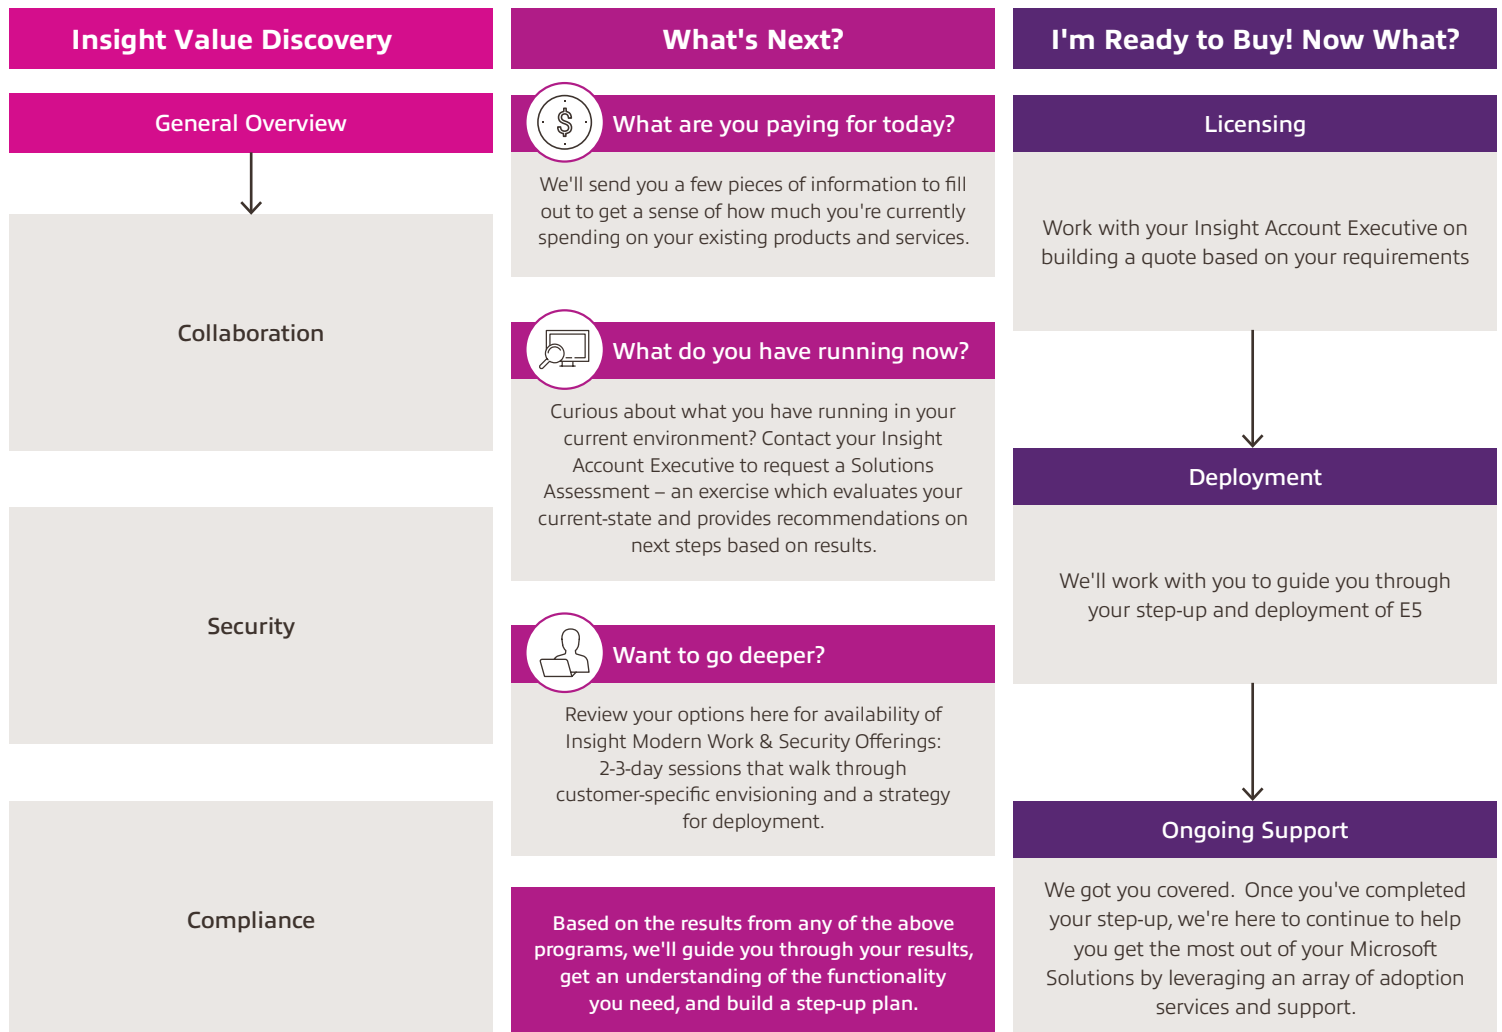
Insight Value Discovery

General Overview

Collaboration

Security

Compliance

What's Next?

What are you paying for today?

We'll send you a few pieces of information to fill out to get a sense of how much you're currently spending on your existing products and services.

What do you have running now?

Curious about what you have running in your current environment? Contact your Insight Account Executive to request a Solutions Assessment – an exercise which evaluates your current-state and provides recommendations on next steps based on results.

Want to go deeper?

Review your options here for availability of Insight Modern Work & Security Offerings: 2-3-day sessions that walk through customer-specific envisioning and a strategy for deployment.

Based on the results from any of the above programs, we'll guide you through your results, get an understanding of the functionality you need, and build a step-up plan.

I'm Ready to Buy! Now What?

Licensing

Work with your Insight Account Executive on building a quote based on your requirements

Deployment

We'll work with you to guide you through your step-up and deployment of E5

Ongoing Support

We got you covered. Once you've completed your step-up, we're here to continue to help you get the most out of your Microsoft Solutions by leveraging an array of adoption services and support.